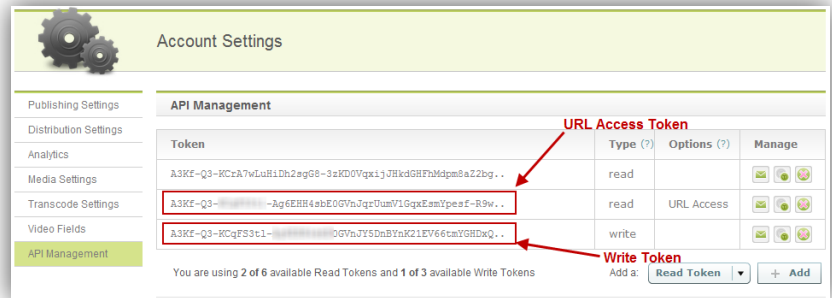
Account Settings

Publishing Settings
Distribution Settings
Analytics
Media Settings
Transcode Settings
Video Fields
API Management

API Management

URL Access Token

| Token | Type (?) | Options (?) | Manage |
|---|---|---|---|
| A3Kf-Q3-KCrA7wLuHiDh2sgG8-3zKD0VqxijJHkdGHFhMdpm8aZ2bg.. | read | | |
| A3Kf-Q3-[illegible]-Ag6EHH4sbE0GVnJqrUumV1GqxEsmYpesf-R9w.. | read | URL Access | |
| A3Kf-Q3-KCqFS3tl-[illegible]OGVnJY5DnBYnK21EV66tmYGHDxQ.. | write | | |

Write Token

You are using 2 of 6 available Read Tokens and 1 of 3 available Write Tokens

Add a: Read Token + Add